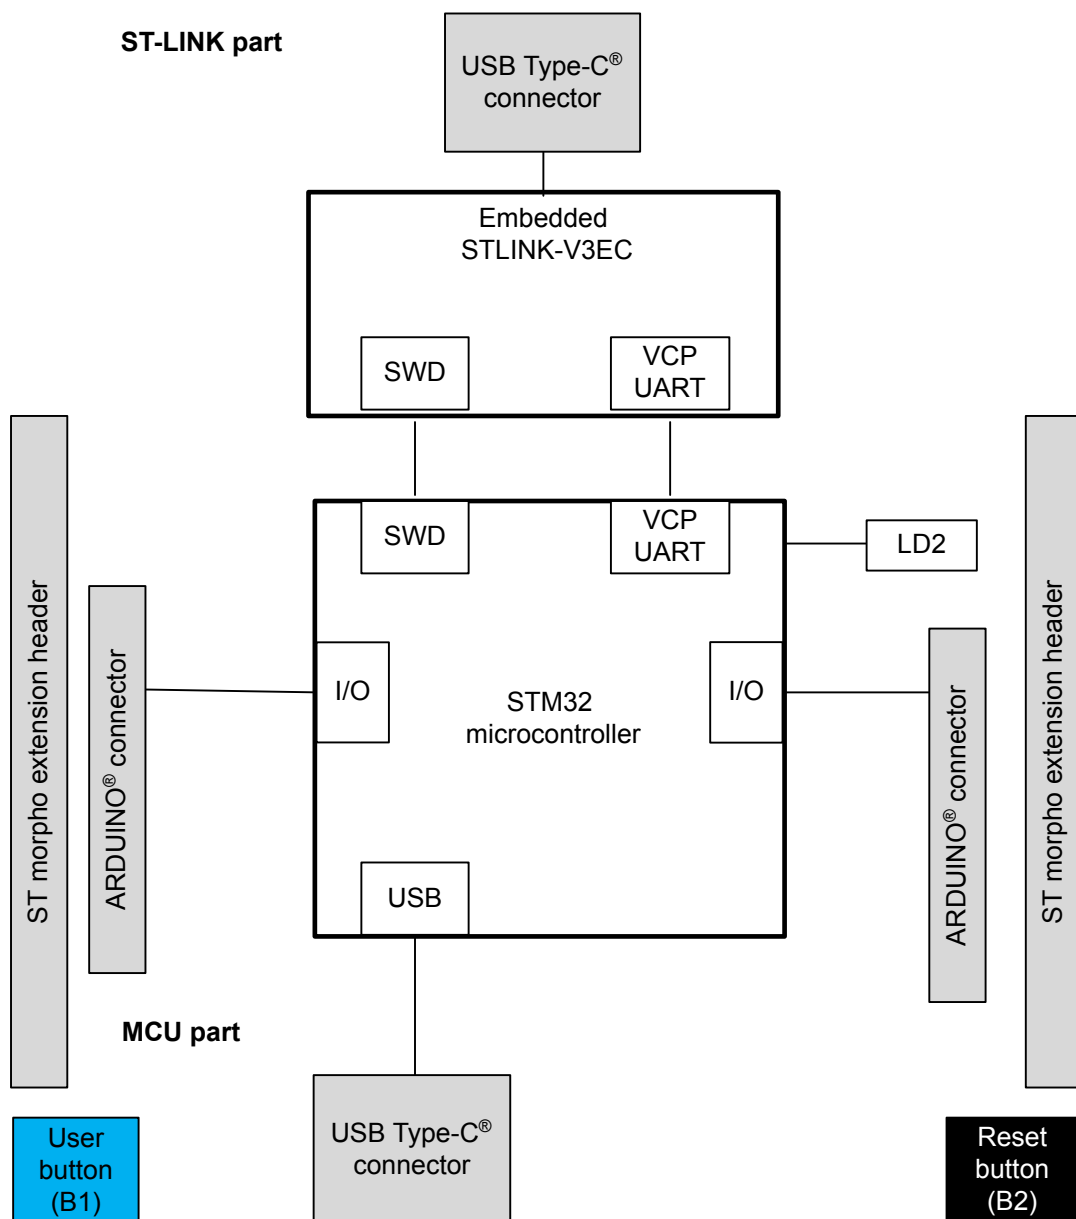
ST-LINK part

USB Type-C® connector

Embedded STLINK-V3EC

SWD

VCP UART

ST morpho extension header

ARDUINO® connector

SWD

VCP UART

LD2

I/O

STM32 microcontroller

I/O

ARDUINO® connector

ST morpho extension header

USB

MCU part

User button (B1)

USB Type-C® connector

Reset button (B2)